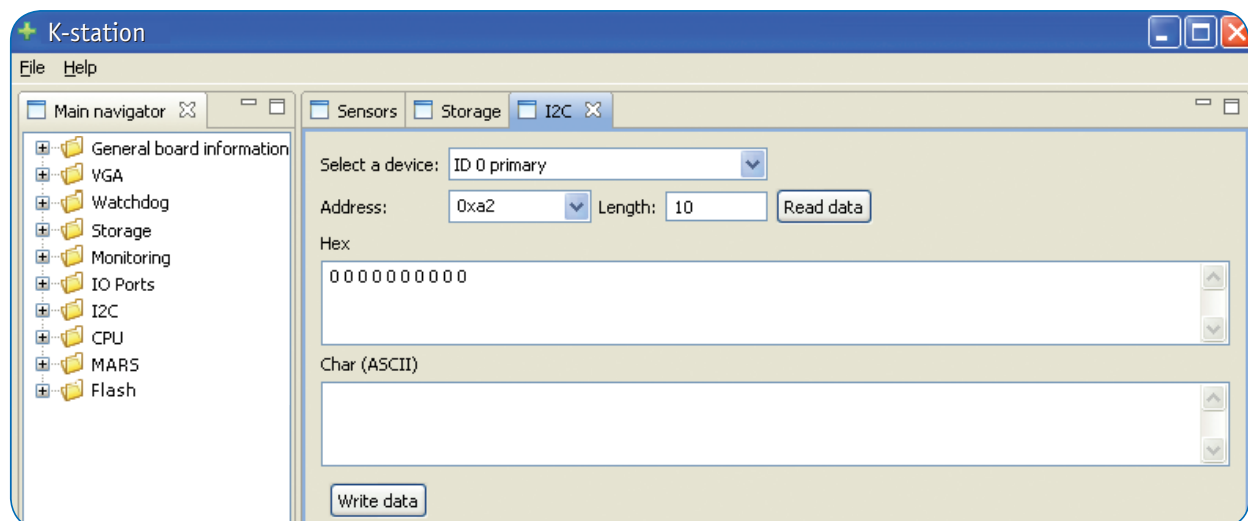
K-station

File Help

Main navigator

General board information
VGA
Watchdog
Storage
Monitoring
IO Ports
I2C
CPU
MARS
Flash

Sensors | Storage | I2C

Select a device: ID 0 primary

Address: 0xa2 Length: 10 Read data

Hex

0 0 0 0 0 0 0 0 0 0

Char (ASCII)

Write data